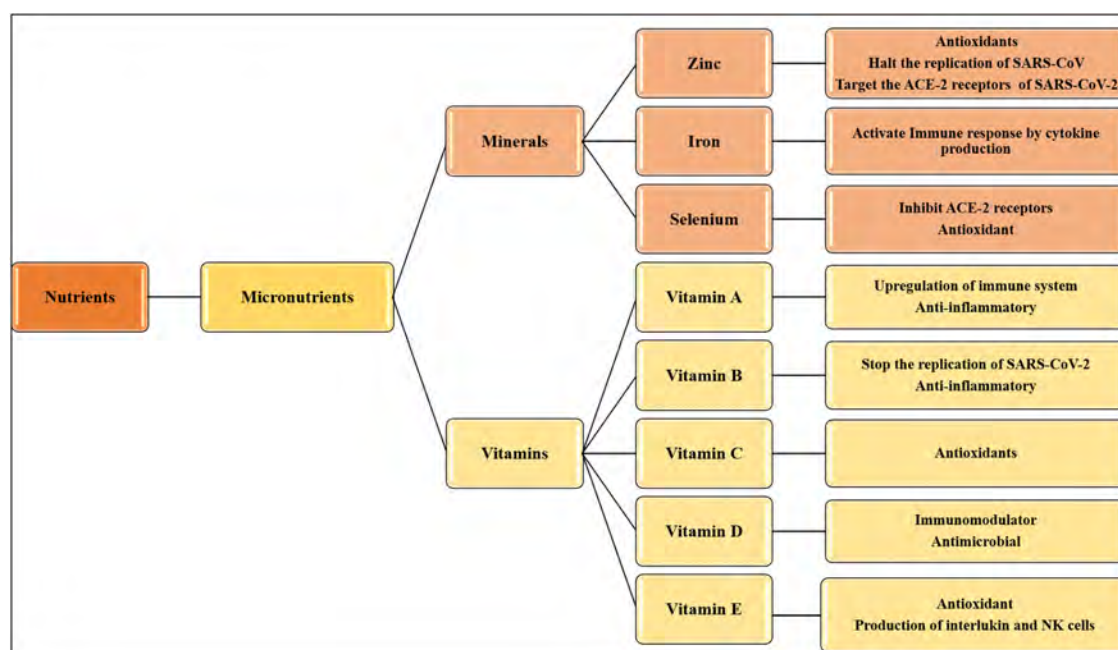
Nutrients

Micronutrients

Minerals

Zinc

Antioxidants
Halt the replication of SARS-CoV
Target the ACE-2 receptors of SARS-CoV-2

Iron

Activate Immune response by cytokine production

Selenium

Inhibit ACE-2 receptors
Antioxidant

Vitamins

Vitamin A

Upregulation of immune system
Anti-inflammatory

Vitamin B

Stop the replication of SARS-CoV-2
Anti-inflammatory

Vitamin C

Antioxidants

Vitamin D

Immunomodulator
Antimicrobial

Vitamin E

Antioxidant
Production of interlukin and NK cells